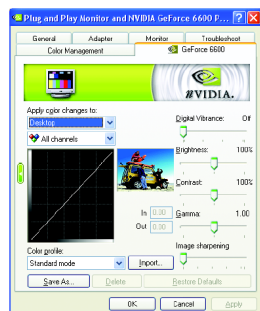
Plug and Play Monitor and NVIDIA GeForce 6600 P...

General
Adapter
Monitor
Troubleshoot
Color Management
GeForce 6600

NVIDIA.

Apply color changes to:
Desktop
All channels

Digital Vibrance:
Off
Brightness:
100%
Contrast:
100%
Gamma:
1.00
Image sharpening

In
0.30
Out
0.30

Color profile:
Standard mode
Import...

Save As...
Delete
Restore Defaults

OK
Cancel
Apply